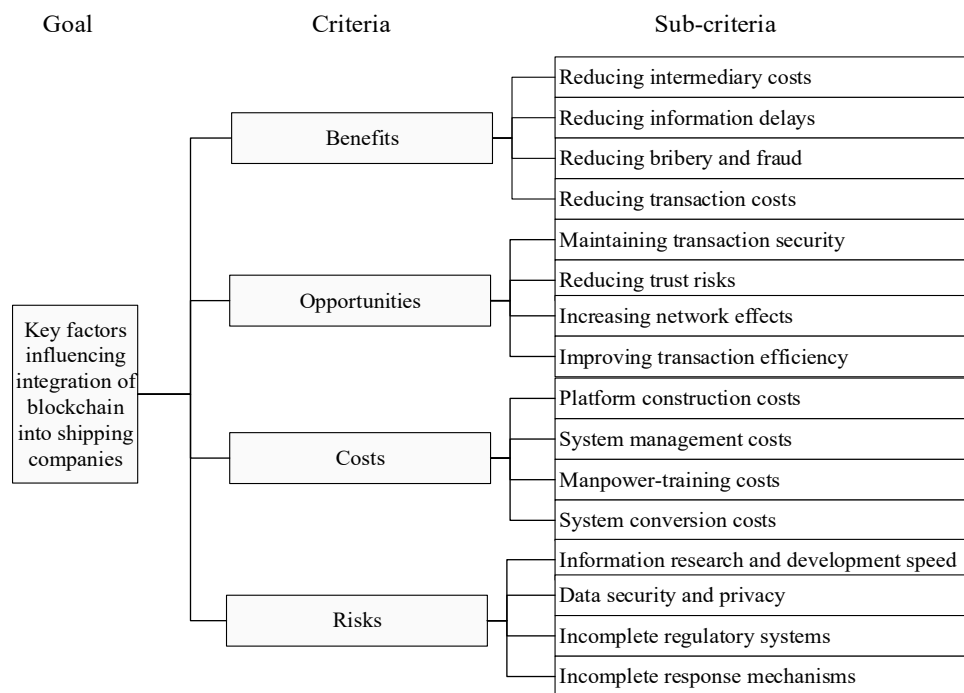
Goal

Criteria

Sub-criteria

Key factors influencing integration of blockchain into shipping companies

Benefits

Reducing intermediary costs

Reducing information delays

Reducing bribery and fraud

Reducing transaction costs

Opportunities

Maintaining transaction security

Reducing trust risks

Increasing network effects

Improving transaction efficiency

Costs

Platform construction costs

System management costs

Manpower-training costs

System conversion costs

Risks

Information research and development speed

Data security and privacy

Incomplete regulatory systems

Incomplete response mechanisms